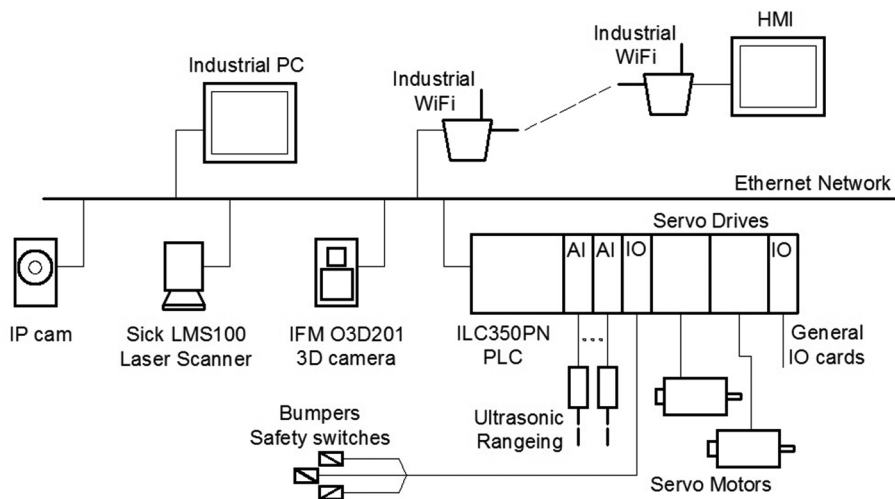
HMI

Industrial WiFi

Industrial PC

Industrial WiFi

Ethernet Network

Servo Drives

AI AI IO IO

IP cam

Sick LMS100 Laser Scanner

IFM O3D201 3D camera

ILC350PN PLC

...

General IO cards

Bumpers Safety switches

Ultrasonic Rangeing

Servo Motors